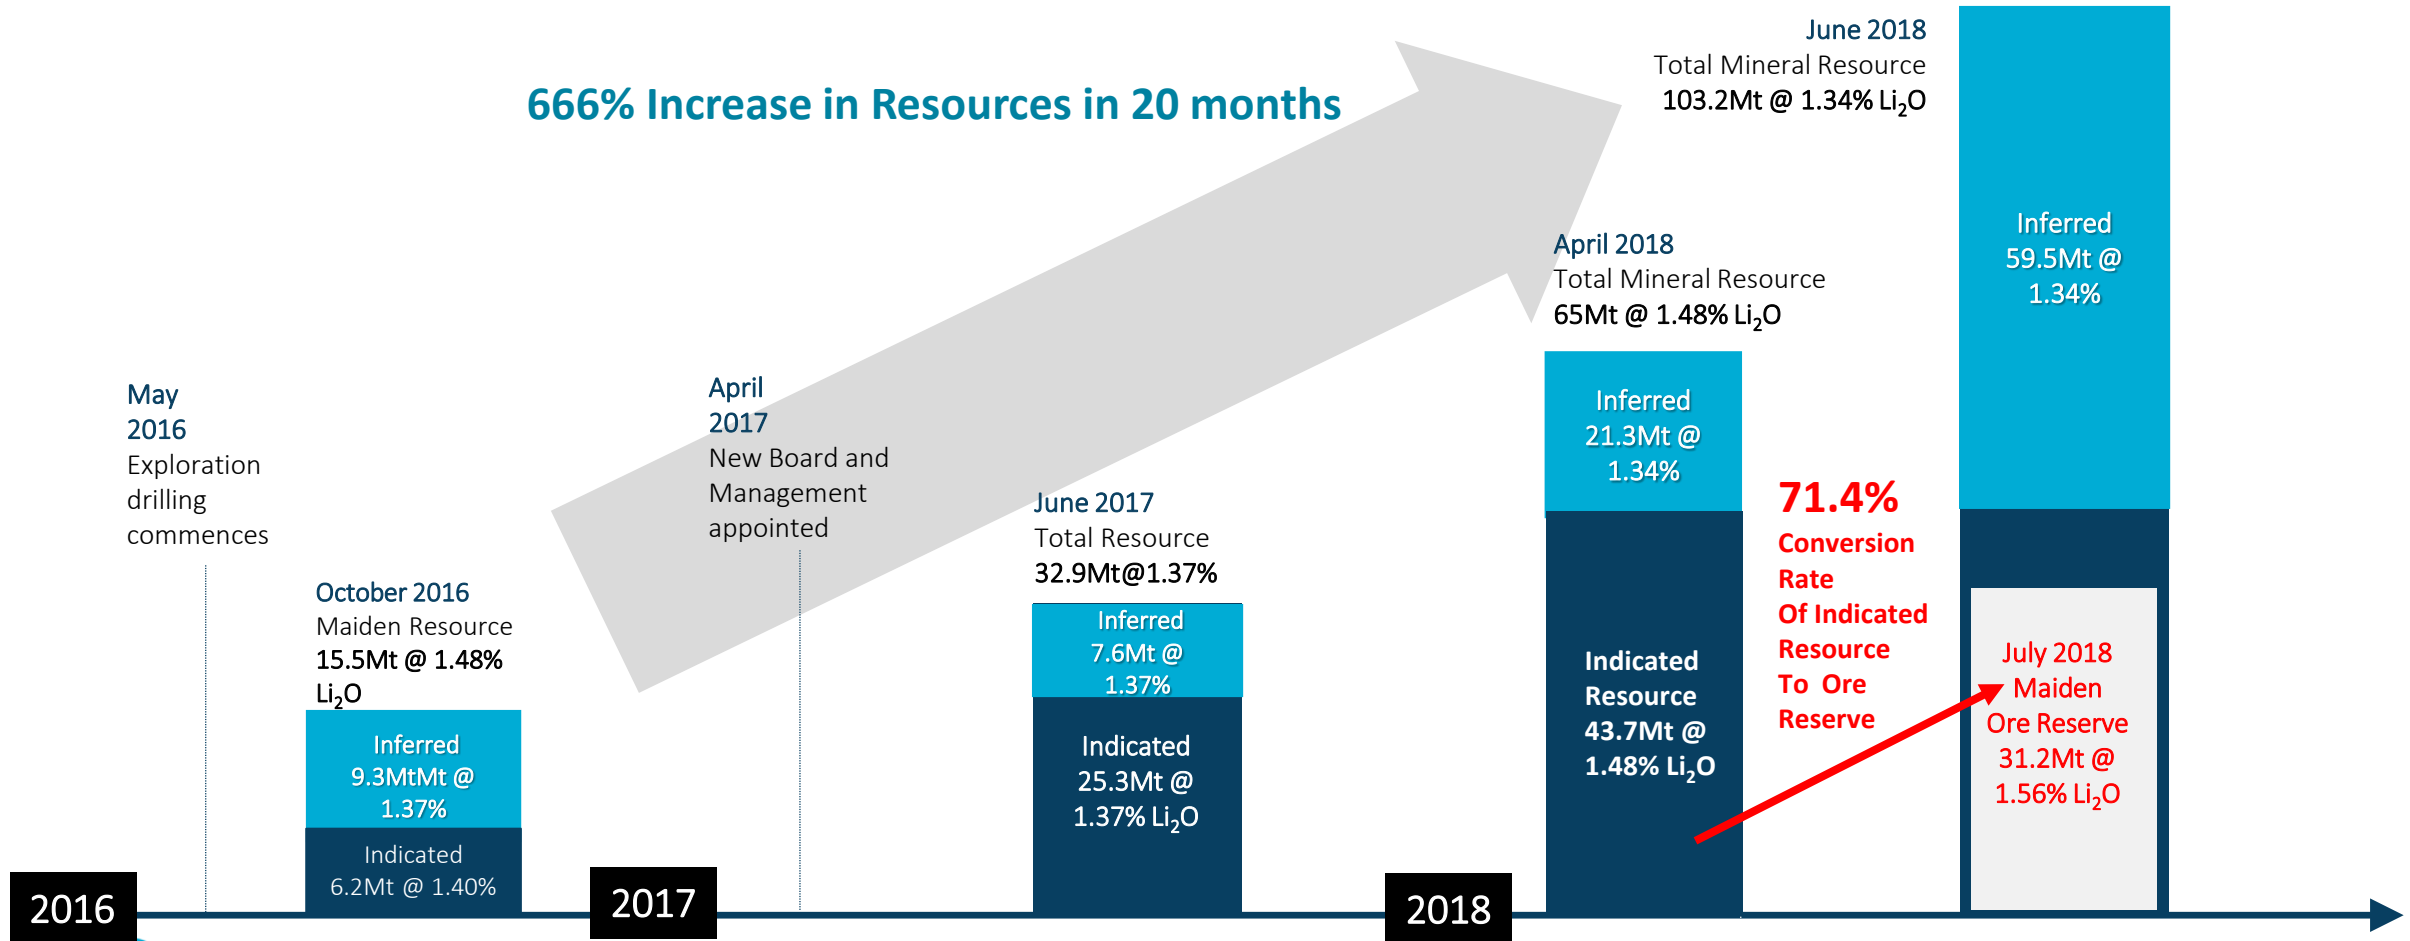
666% Increase in Resources in 20 months

June 2018
Total Mineral Resource
103.2Mt @ 1.34% $Li_2O$

May 2016
Exploration drilling commences

October 2016
Maiden Resource
15.5Mt @ 1.48% $Li_2O$

Inferred
9.3MtMt @ 1.37%

Indicated
6.2Mt @ 1.40%

April 2017
New Board and Management appointed

June 2017
Total Resource
32.9Mt@1.37%

Inferred
7.6Mt @ 1.37%

Indicated
25.3Mt @ 1.37% $Li_2O$

April 2018
Total Mineral Resource
65Mt @ 1.48% $Li_2O$

Inferred
21.3Mt @ 1.34%

Indicated Resource
43.7Mt @ 1.48% $Li_2O$

71.4%
Conversion Rate
Of Indicated Resource
To Ore Reserve

Inferred
59.5Mt @ 1.34%

July 2018
Maiden
Ore Reserve
31.2Mt @ 1.56% $Li_2O$

2016

2017

2018